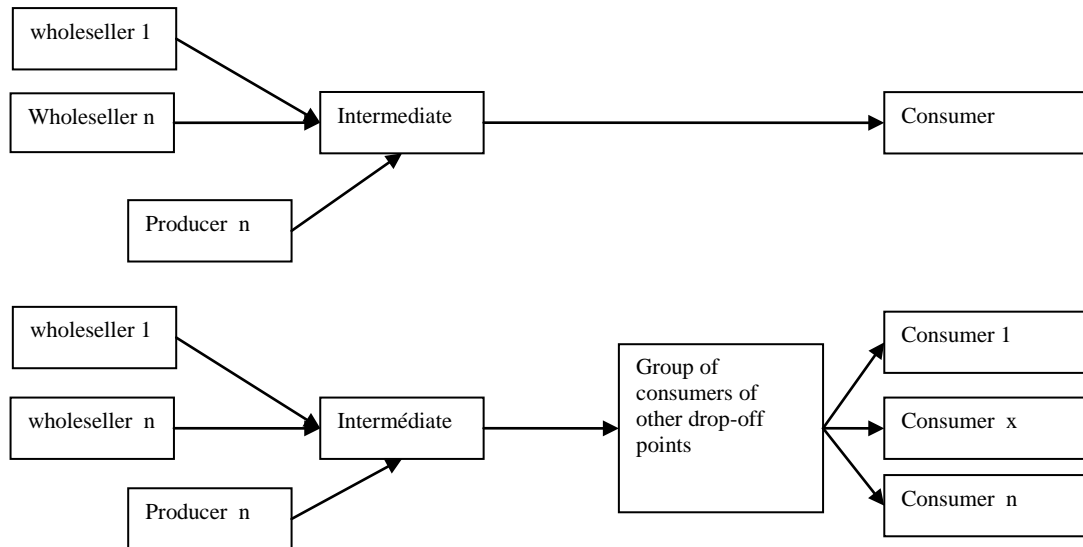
wholeseller 1

Wholeseller n

Intermediate

Consumer

Producer n

wholeseller 1

wholeseller n

Intermédiate

Group of consumers of other drop-off points

Consumer 1

Consumer x

Consumer n

Producer n